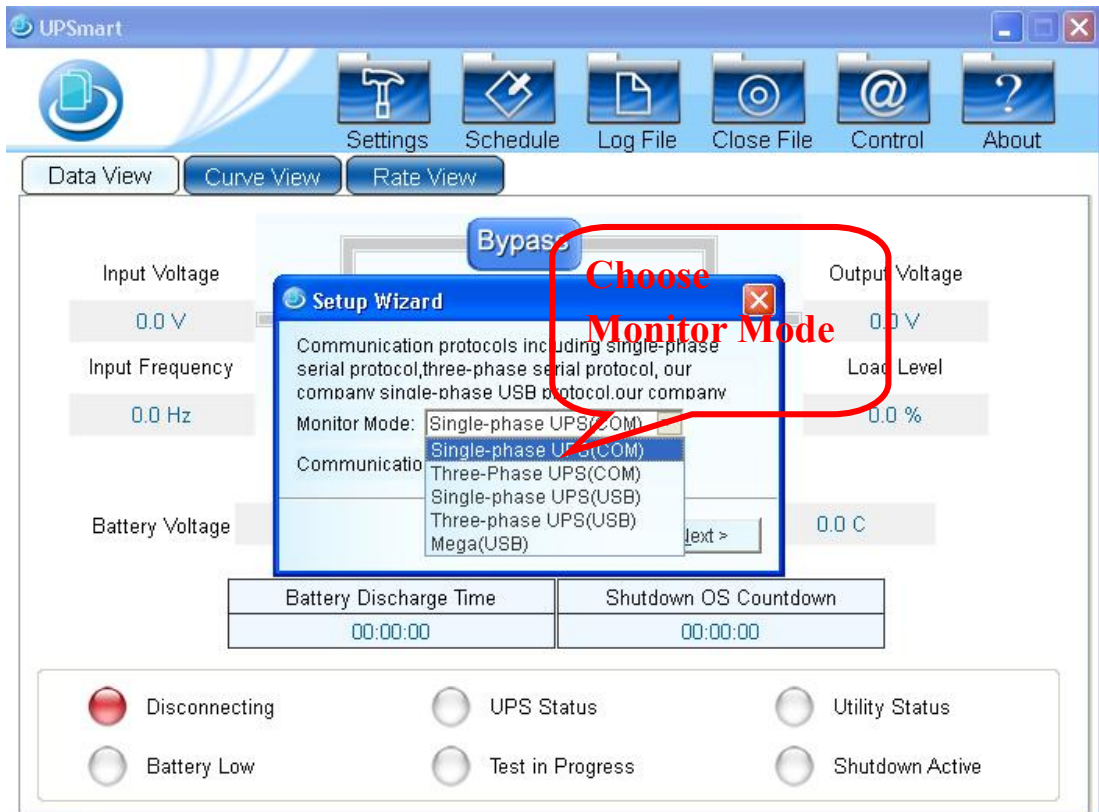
UPSmart

Settings Schedule Log File Close File Control About

Data View Curve View Rate View

Bypass

Choose Monitor Mode

Input Voltage
0.0 V
Input Frequency
0.0 Hz

Output Voltage
0.0 V
Load Level
0.0 %

Setup Wizard

Communication protocols including single-phase serial protocol,three-phase serial protocol, our company single-phase USB protocol,our company

Monitor Mode: Single-phase UPS(COM)

Single-phase UPS(COM)
Three-Phase UPS(COM)
Single-phase UPS(USB)
Three-phase UPS(USB)
Mega(USB)

Communicatio

Next >

Battery Voltage

0.0 C

| Battery Discharge Time | Shutdown OS Countdown |
|---|---|
| 00:00:00 | 00:00:00 |

Disconnecting UPS Status Utility Status
Battery Low Test in Progress Shutdown Active